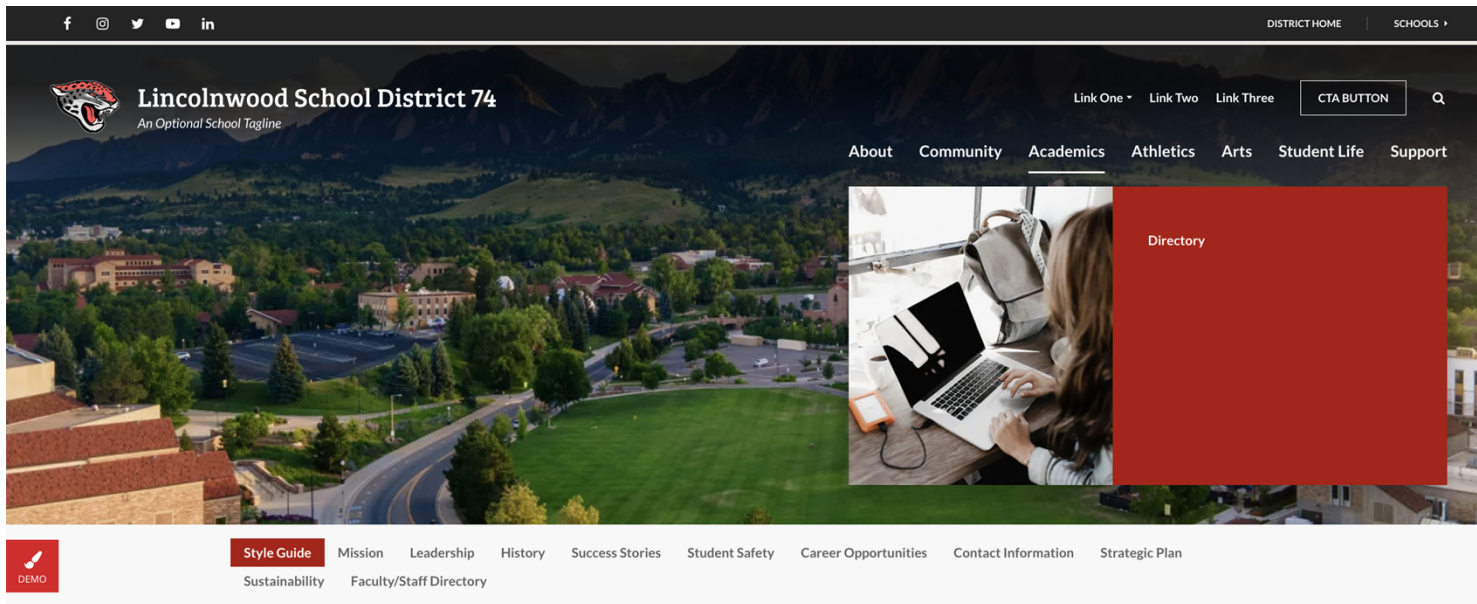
DISTRICT HOME SCHOOLS

Lincolnwood School District 74
An Optional School Tagline

Link One Link Two Link Three CTA BUTTON

About Community Academics Athletics Arts Student Life Support

Directory

DEMO

Style Guide Mission Leadership History Success Stories Student Safety Career Opportunities Contact Information Strategic Plan Sustainability Faculty/Staff Directory